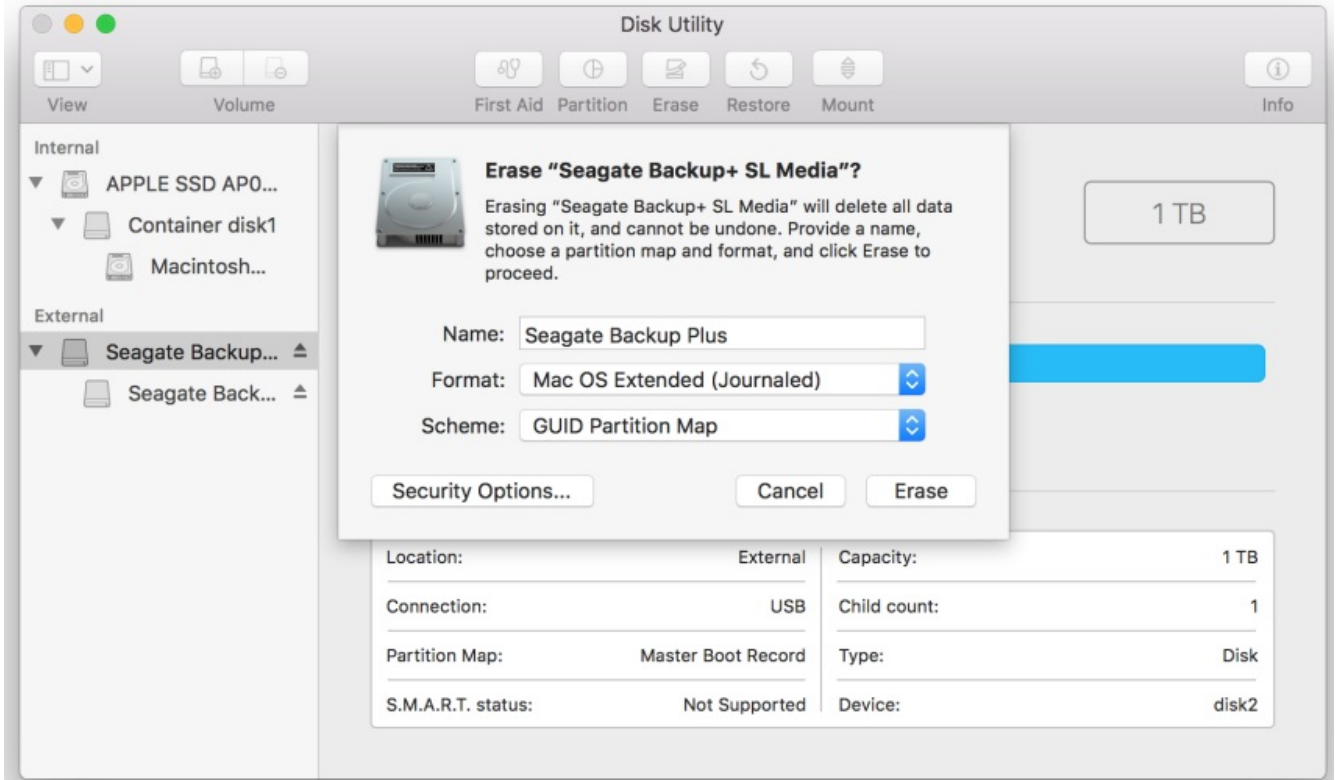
Disk Utility

View Volume First Aid Partition Erase Restore Mount Info

Internal
APPLE SSD AP0...
Container disk1
Macintosh...
External
Seagate Backup...
Seagate Back...

Erase "Seagate Backup+ SL Media"?

Erasing "Seagate Backup+ SL Media" will delete all data stored on it, and cannot be undone. Provide a name, choose a partition map and format, and click Erase to proceed.

Name: Seagate Backup Plus
Format: Mac OS Extended (Journaled)
Scheme: GUID Partition Map

Security Options... Cancel Erase

1 TB

| Location: | External | Capacity: | 1 TB |
|---|---|---|---|
| Connection: | USB | Child count: | 1 |
| Partition Map: | Master Boot Record | Type: | Disk |
| S.M.A.R.T. status: | Not Supported | Device: | disk2 |